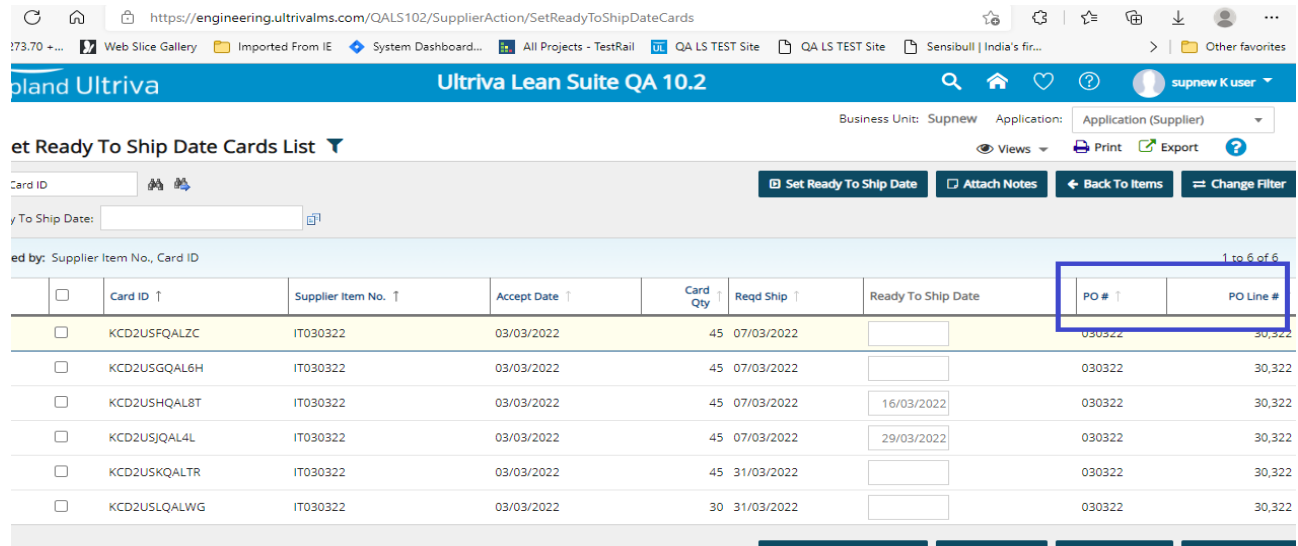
https://engineering.ultrivalms.com/QALS102/SupplierAction/SetReadyToShipDateCards

273.70 +... Web Slice Gallery Imported From IE System Dashboard... All Projects - TestRail QA LS TEST Site QA LS TEST Site Sensibull | India's fir... Other favorites

pland Ultriva

Ultriva Lean Suite QA 10.2

supnew K user

Business Unit: Supnew Application: Application (Supplier)

et Ready To Ship Date Cards List

Views Print Export

Card ID

y To Ship Date:

Set Ready To Ship Date Attach Notes Back To Items Change Filter

ed by: Supplier Item No., Card ID

1 to 6 of 6

| | Card ID ↑ | Supplier Item No. ↑ | Accept Date | Card Qty | Reqd Ship | Ready To Ship Date | PO # | PO Line # |
|---|---|---|---|---|---|---|---|---|
| ☐ | KCD2USFQALZC | IT030322 | 03/03/2022 | 45 | 07/03/2022 | | 030322 | 30,322 |
| ☐ | KCD2USGQAL6H | IT030322 | 03/03/2022 | 45 | 07/03/2022 | | 030322 | 30,322 |
| ☐ | KCD2USHQAL8T | IT030322 | 03/03/2022 | 45 | 07/03/2022 | 16/03/2022 | 030322 | 30,322 |
| ☐ | KCD2USJQAL4L | IT030322 | 03/03/2022 | 45 | 07/03/2022 | 29/03/2022 | 030322 | 30,322 |
| ☐ | KCD2USKQALTR | IT030322 | 03/03/2022 | 45 | 31/03/2022 | | 030322 | 30,322 |
| ☐ | KCD2USLQALWG | IT030322 | 03/03/2022 | 30 | 31/03/2022 | | 030322 | 30,322 |